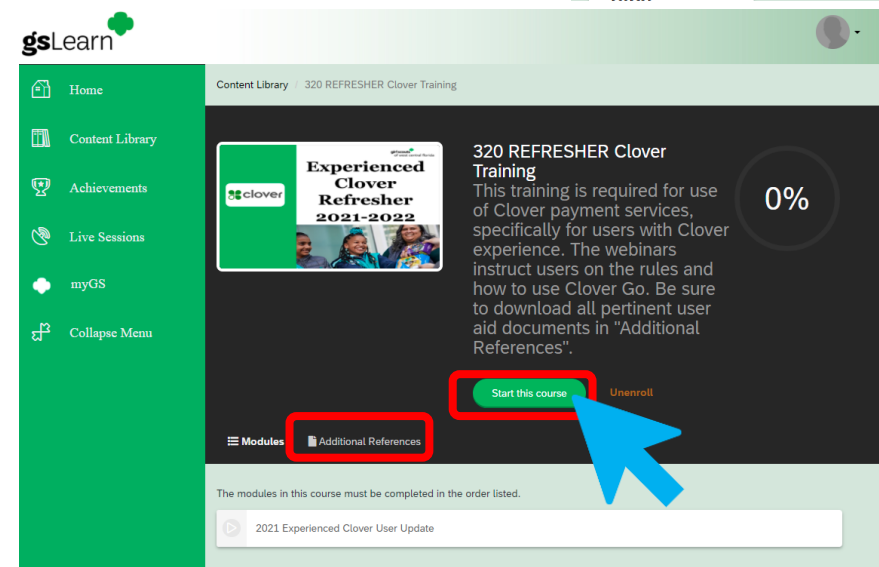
gsLearn

Home

Content Library

Achievements

Live Sessions

myGS

Collapse Menu

Content Library / 320 REFRESHER Clover Training

clover

Experienced Clover Refresher 2021-2022

320 REFRESHER Clover Training

This training is required for use of Clover payment services, specifically for users with Clover experience. The webinars instruct users on the rules and how to use Clover Go. Be sure to download all pertinent user aid documents in "Additional References".

0%

Start this course

Unenroll

Modules

Additional References

The modules in this course must be completed in the order listed.

2021 Experienced Clover User Update